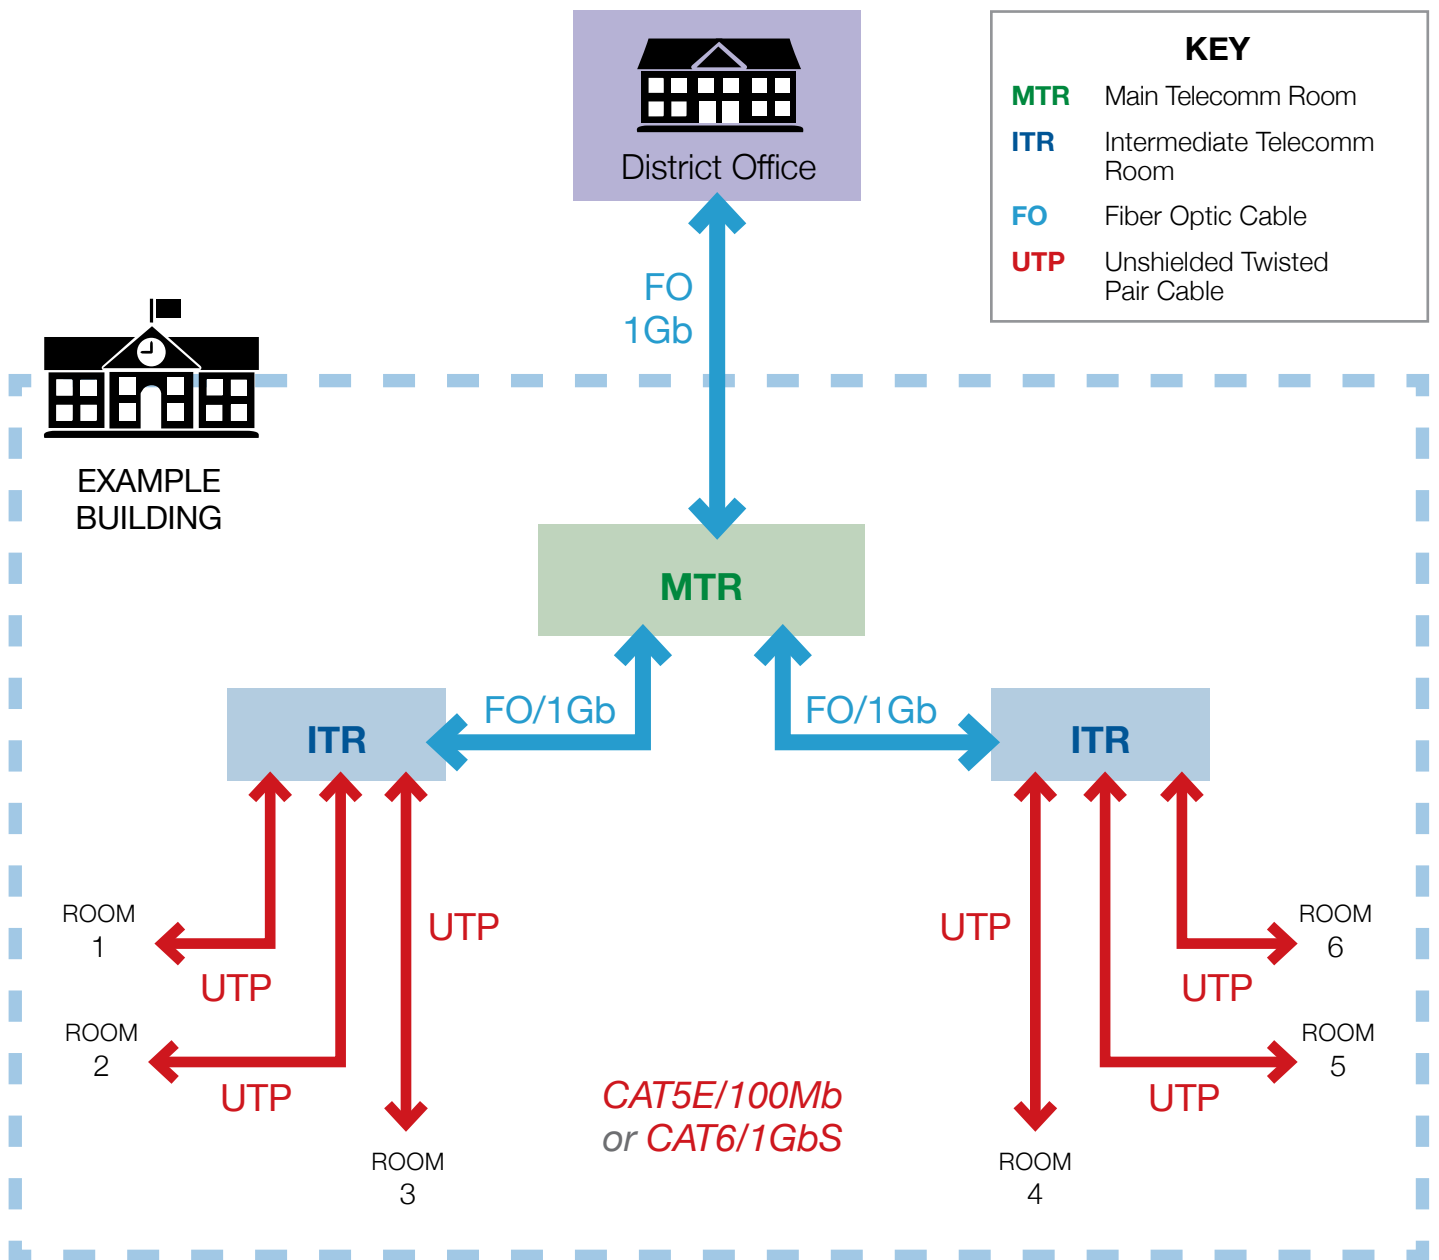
District Office

KEY

MTR Main Telecomm Room

ITR Intermediate Telecomm Room

FO Fiber Optic Cable

UTP Unshielded Twisted Pair Cable

FO
1Gb

EXAMPLE BUILDING

MTR

ITR

FO/1Gb

FO/1Gb

ITR

ROOM
1

UTP

ROOM
2

UTP

UTP

ROOM
3

CAT5E/100Mb
or CAT6/1GbS

UTP

ROOM
4

ROOM
6

UTP

ROOM
5

UTP